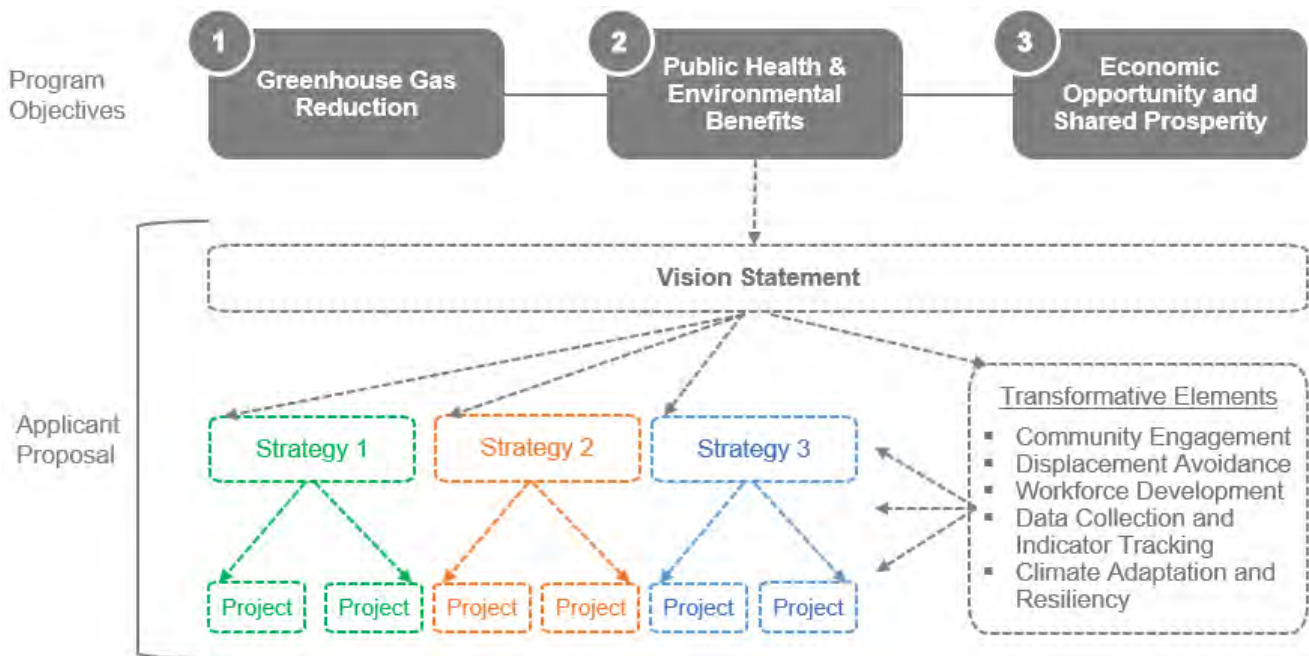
Program Objectives

1 Greenhouse Gas Reduction

2 Public Health & Environmental Benefits

3 Economic Opportunity and Shared Prosperity

Applicant Proposal

Vision Statement

Strategy 1

Strategy 2

Strategy 3

Project

Project

Project

Project

Project

Project

Transformative Elements
- Community Engagement
- Displacement Avoidance
- Workforce Development
- Data Collection and Indicator Tracking
- Climate Adaptation and Resiliency